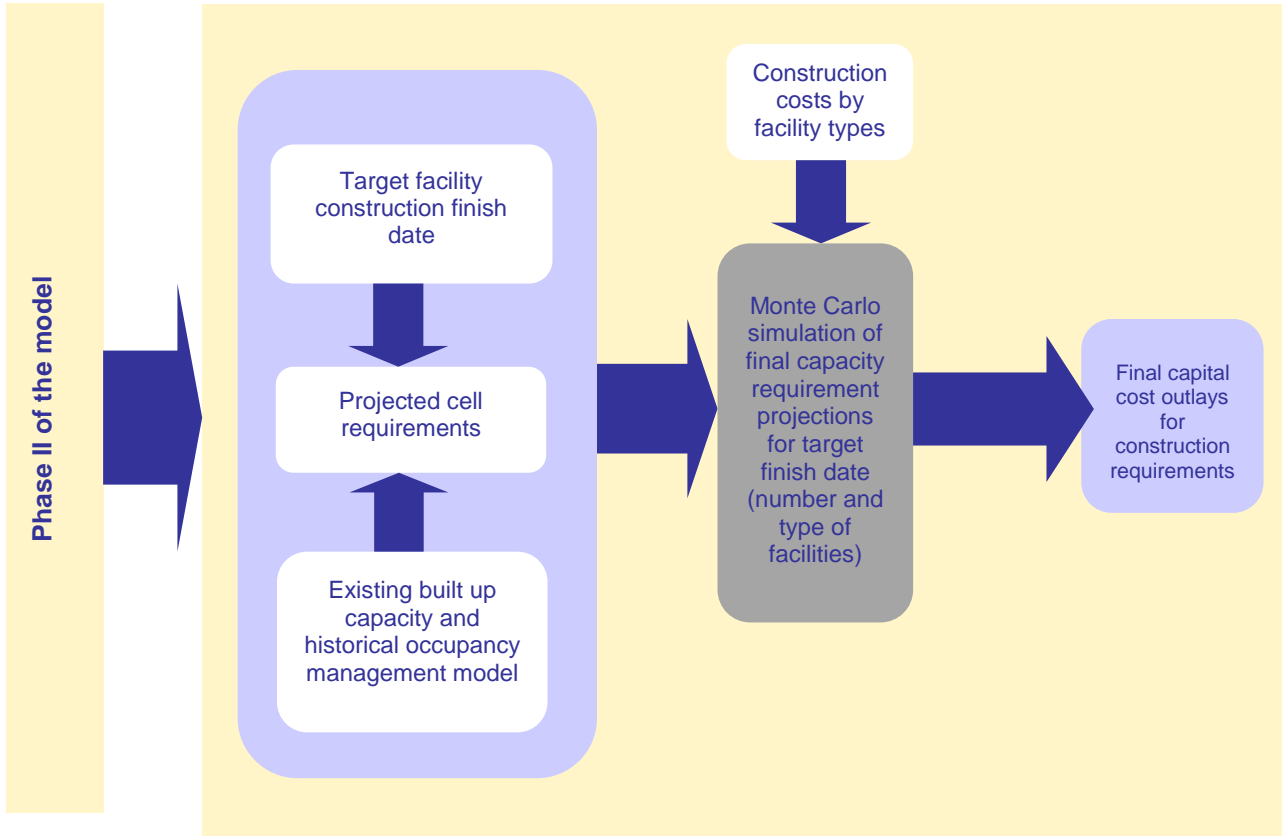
Phase II of the model

Target facility construction finish date

Projected cell requirements

Existing built up capacity and historical occupancy management model

Construction costs by facility types

Monte Carlo simulation of final capacity requirement projections for target finish date (number and type of facilities)

Final capital cost outlays for construction requirements